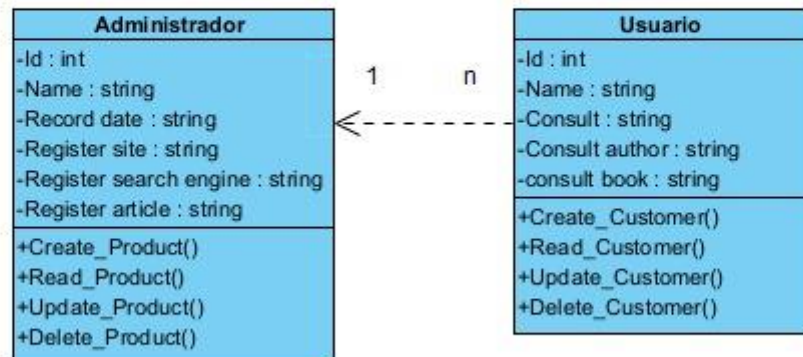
Administrador
-Id : int
-Name : string
-Record date : string
-Register site : string
-Register search engine : string
-Register article : string
+Create_Product()
+Read_Product()
+Update_Product()
+Delete_Product()

1

n

Usuario
-Id : int
-Name : string
-Consult : string
-Consult author : string
-consult book : string
+Create_Customer()
+Read_Customer()
+Update_Customer()
+Delete_Customer()